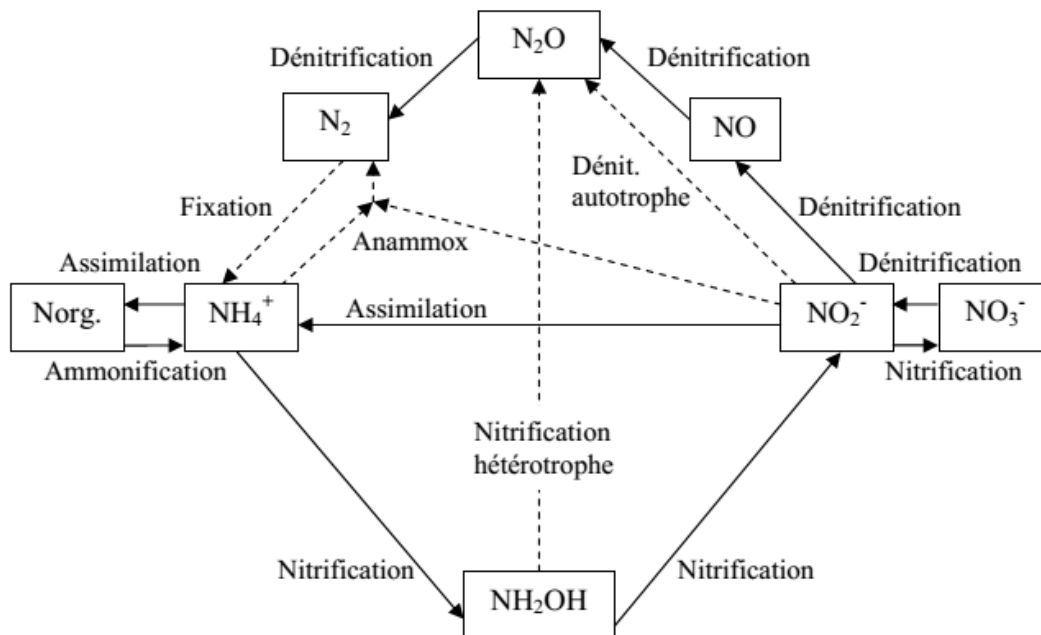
$N_2O$

Dénitrification

Dénitrification

$N_2$

NO

Dénit. autotrophe

Fixation

Dénitrification

Anammox

Assimilation

Dénitrification

Norg.

$NH_4^+$

Assimilation

$NO_2^-$

$NO_3^-$

Ammonification

Nitrification

Nitrification hétérotrophe

Nitrification

$NH_2OH$

Nitrification